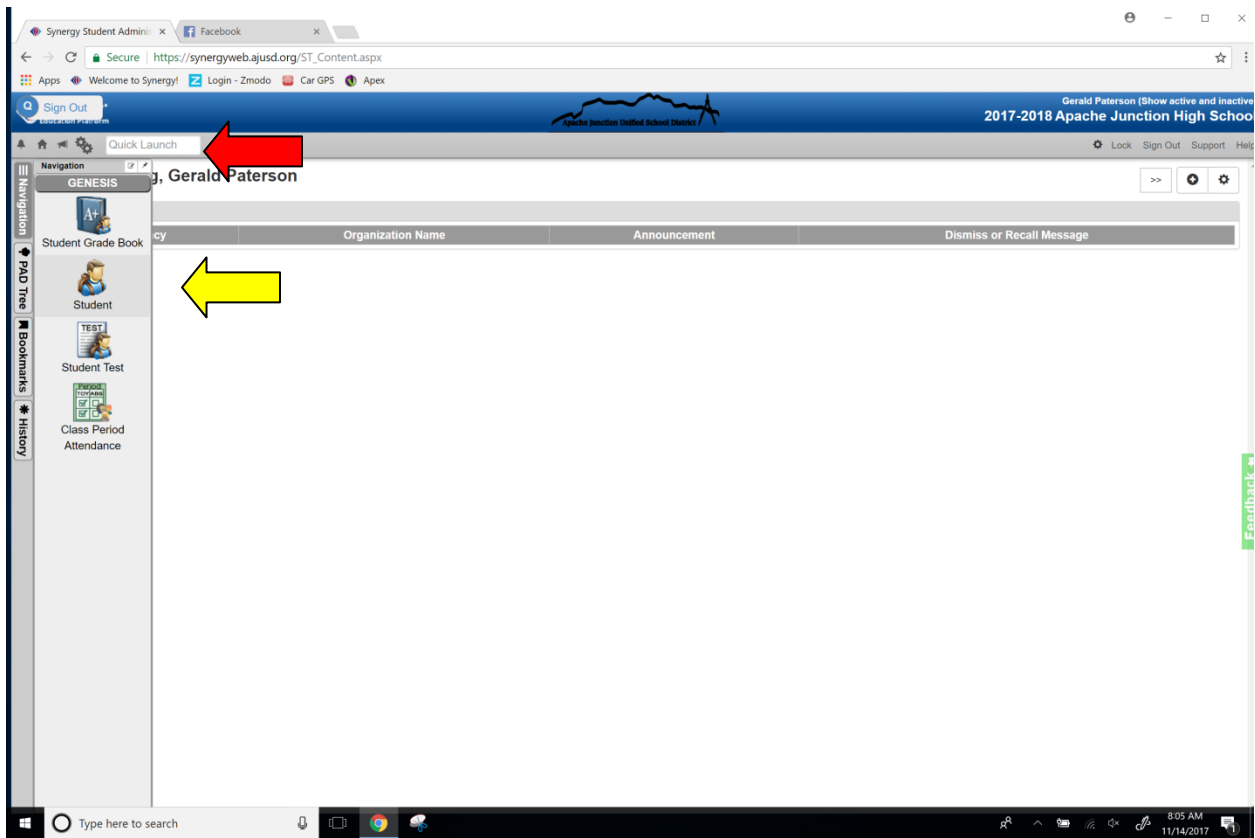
Synergy Student Adminis ×
Facebook ×

Secure | https://synergyweb.ajusd.org/ST_Content.aspx

Apps Welcome to Synergy! Login - Zmodo Car GPS Apex

Sign Out
Education Platform

Apache Junction Unified School District

Gerald Paterson (Show active and inactive
2017-2018 Apache Junction High Schoo

Quick Launch

Lock Sign Out Support Help

Navigation
GENESIS

Student Grade Book

Student

TEST
Student Test

Period
TDY ABS
Class Period Attendance

Navigation
PAD Tree
Bookmarks
History

g, Gerald Paterson

>>

| cy | Organization Name | Announcement | Dismiss or Recall Message |
|---|---|---|---|

Feedback

Type here to search

8:05 AM
11/14/2017
1